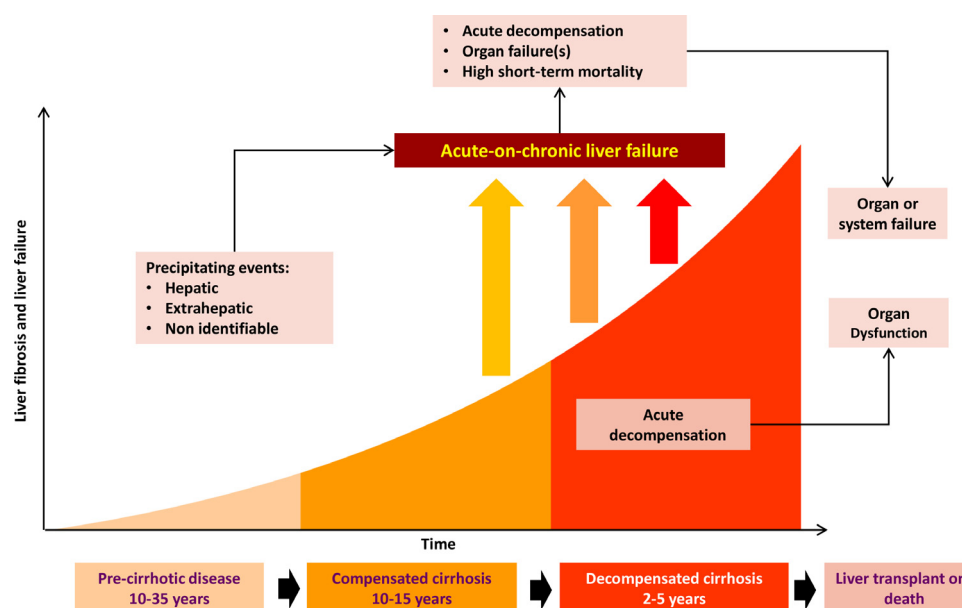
• Acute decompensation
• Organ failure(s)
• High short-term mortality

Acute-on-chronic liver failure

Liver fibrosis and liver failure

Precipitating events:
• Hepatic
• Extrahepatic
• Non identifiable

Organ or system failure

Organ Dysfunction

Acute decompensation

Time

Pre-cirrhotic disease 10-35 years

Compensated cirrhosis 10-15 years

Decompensated cirrhosis 2-5 years

Liver transplant or death